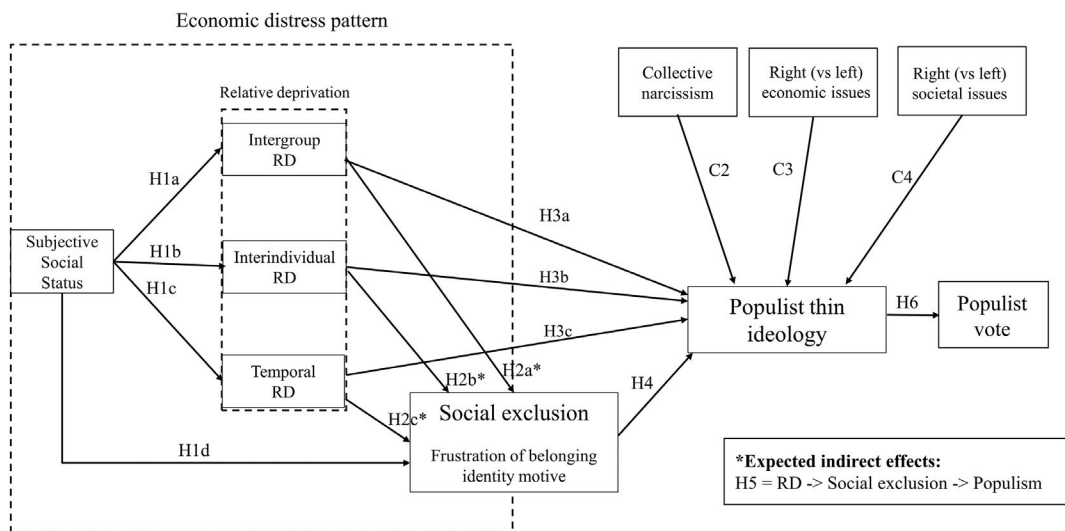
Economic distress pattern

Relative deprivation

Collective narcissism

Right (vs left) economic issues

Right (vs left) societal issues

Subjective Social Status

H1a

H1b

H1c

H1d

Intergroup RD

Interindividual RD

Temporal RD

C2

C3

C4

H3a

H3b

H3c

H2a*

H2b*

H2c*

H4

Populist thin ideology

H6

Populist vote

Social exclusion

Frustration of belonging identity motive

**\*Expected indirect effects:**
H5 = RD -> Social exclusion -> Populism